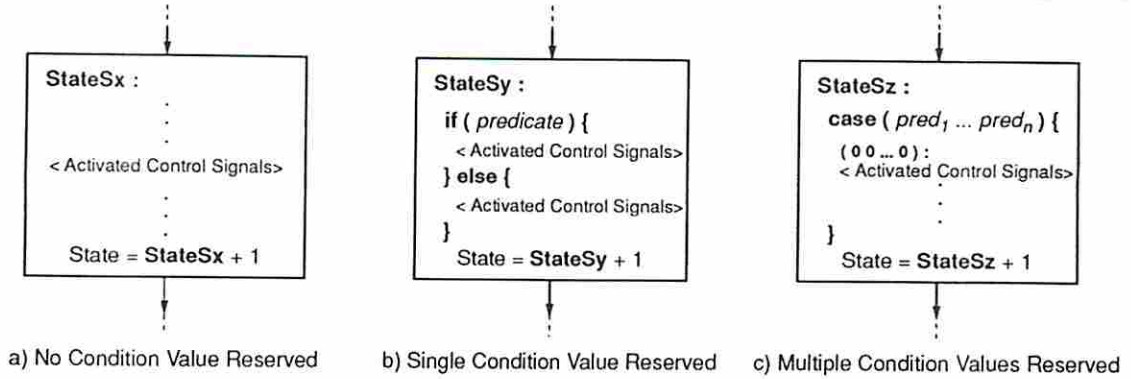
StateSx :

< Activated Control Signals>

State = StateSx + 1

a) No Condition Value Reserved

StateSy :

if ( predicate ) {

< Activated Control Signals>

} else {

< Activated Control Signals>

}

State = StateSy + 1

b) Single Condition Value Reserved

StateSz :

case ( $pred_1$ ... $pred_n$ ) {

( 0 0 ... 0 ) :

< Activated Control Signals>

}

State = StateSz + 1

c) Multiple Condition Values Reserved